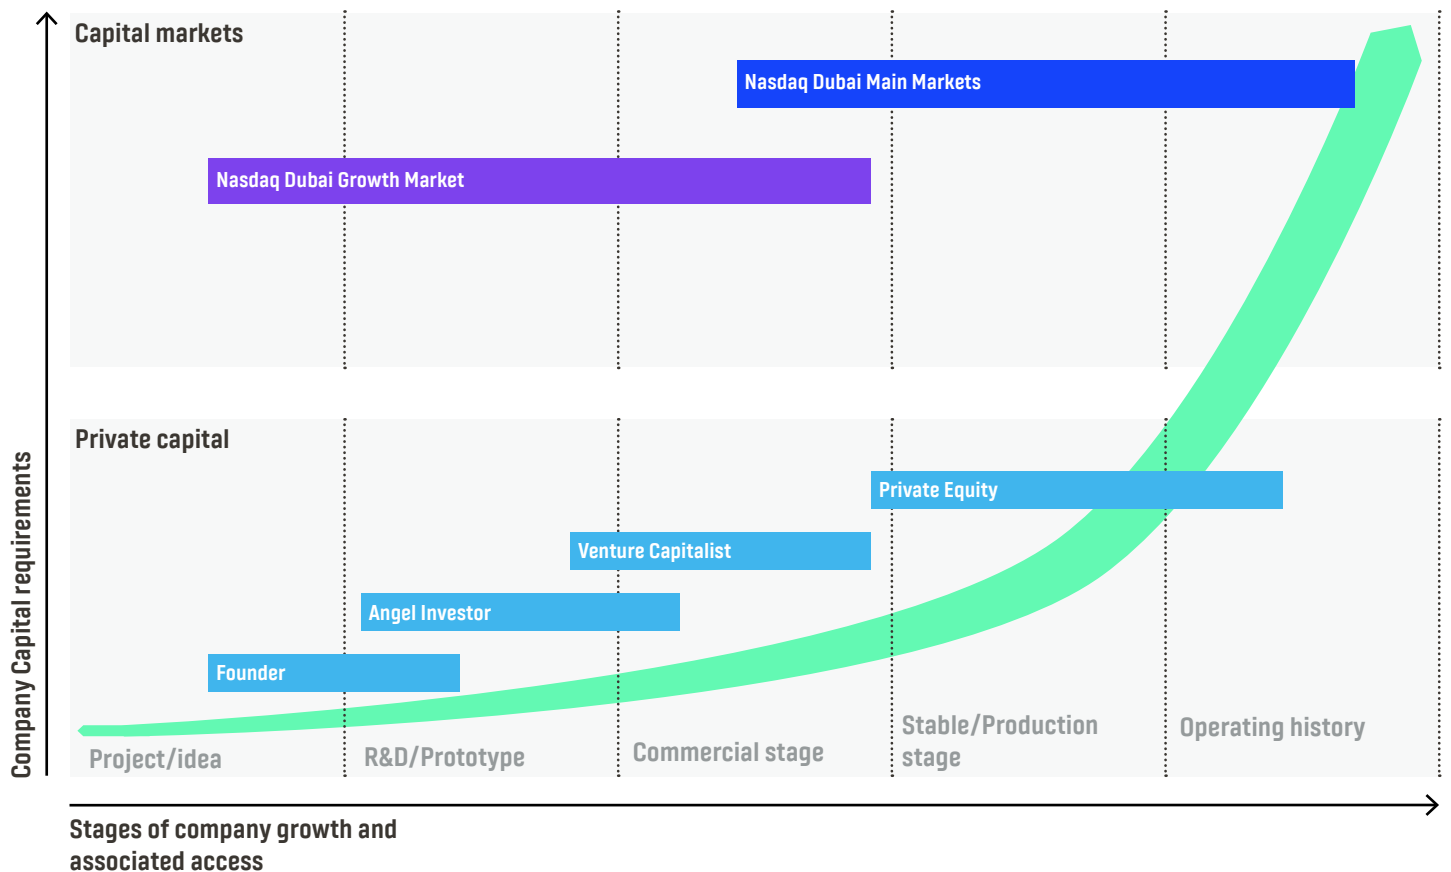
Capital markets

Nasdaq Dubai Main Markets

Nasdaq Dubai Growth Market

Private capital

Private Equity

Venture Capitalist

Angel Investor

Founder

Project/idea

R&D/Prototype

Commercial stage

Stable/Production stage

Operating history

Company Capital requirements

Stages of company growth and associated access